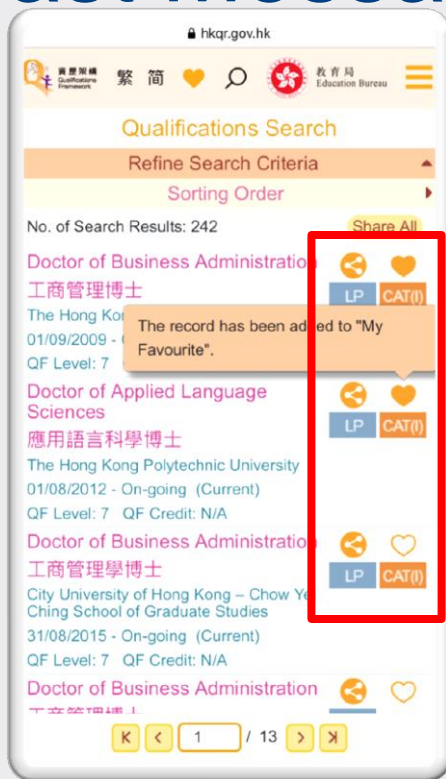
hkqr.gov.hk

資歷架構 Qualifications Framework 繁 简 教育局 Education Bureau

Qualifications Search

Refine Search Criteria

Sorting Order

No. of Search Results: 242 Share All

Doctor of Business Administratio
工商管理博士
The Hong Ko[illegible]
01/09/2009 - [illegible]
QF Level: 7

LP CAT(I)

The record has been added to "My Favourite".

Doctor of Applied Language Sciences
應用語言科學博士
The Hong Kong Polytechnic University
01/08/2012 - On-going (Current)
QF Level: 7 QF Credit: N/A

LP CAT(I)

Doctor of Business Administratio
工商管理學博士
City University of Hong Kong – Chow Ye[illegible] Ching School of Graduate Studies
31/08/2015 - On-going (Current)
QF Level: 7 QF Credit: N/A

LP CAT(I)

Doctor of Business Administration
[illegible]

K < 1 / 13 > K